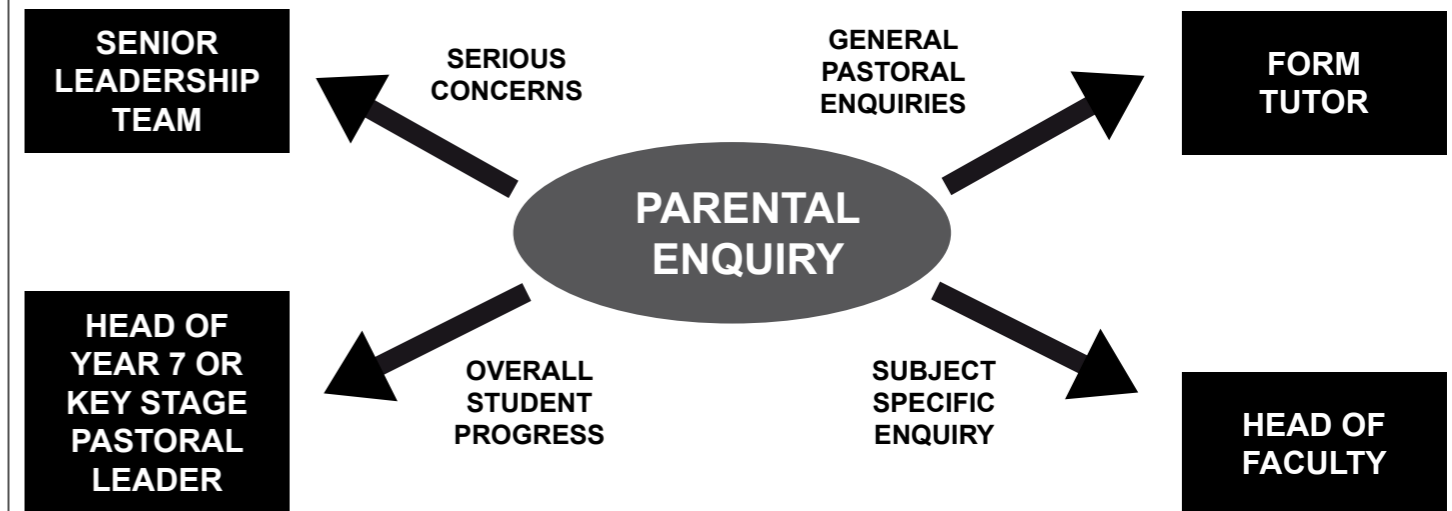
SENIOR LEADERSHIP TEAM

SERIOUS CONCERNS

GENERAL PASTORAL ENQUIRIES

FORM TUTOR

PARENTAL ENQUIRY

HEAD OF YEAR 7 OR KEY STAGE PASTORAL LEADER

OVERALL STUDENT PROGRESS

SUBJECT SPECIFIC ENQUIRY

HEAD OF FACULTY